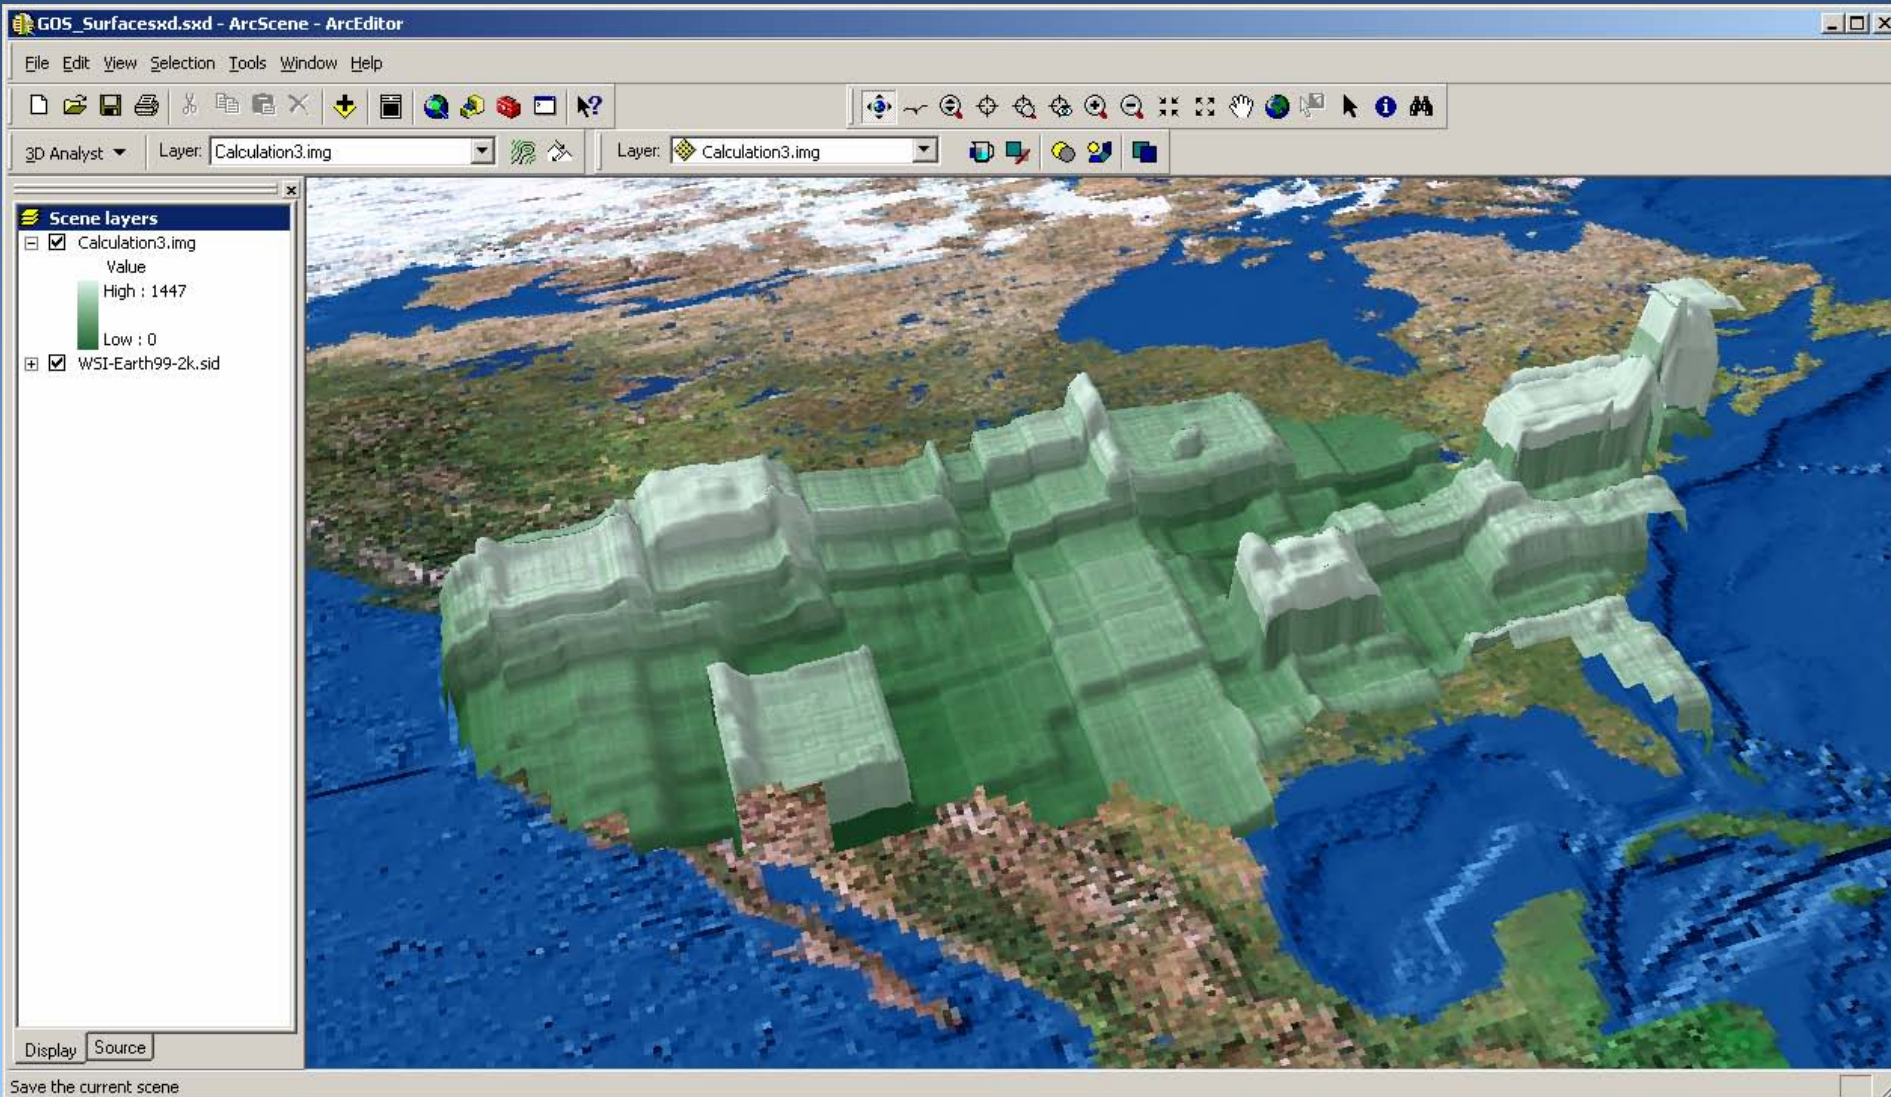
GOS_Surfacesxd.sxd - ArcScene - ArcEditor

File Edit View Selection Tools Window Help

3D Analyst Layer: Calculation3.img Layer: Calculation3.img

Scene layers
Calculation3.img
Value
High : 1447
Low : 0
WSI-Earth99-2k.sid

Display Source

Save the current scene